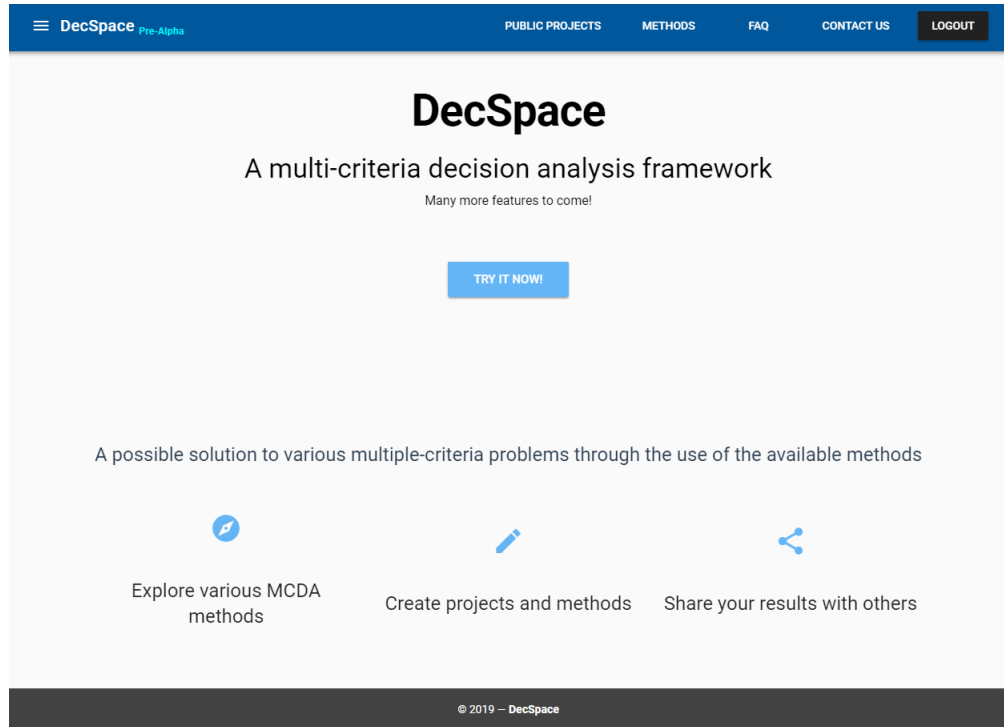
DecSpace Pre-Alpha

PUBLIC PROJECTS METHODS FAQ CONTACT US LOGOUT

DecSpace

A multi-criteria decision analysis framework

Many more features to come!

TRY IT NOW!

A possible solution to various multiple-criteria problems through the use of the available methods

Explore various MCDA methods

Create projects and methods

Share your results with others

© 2019 — DecSpace